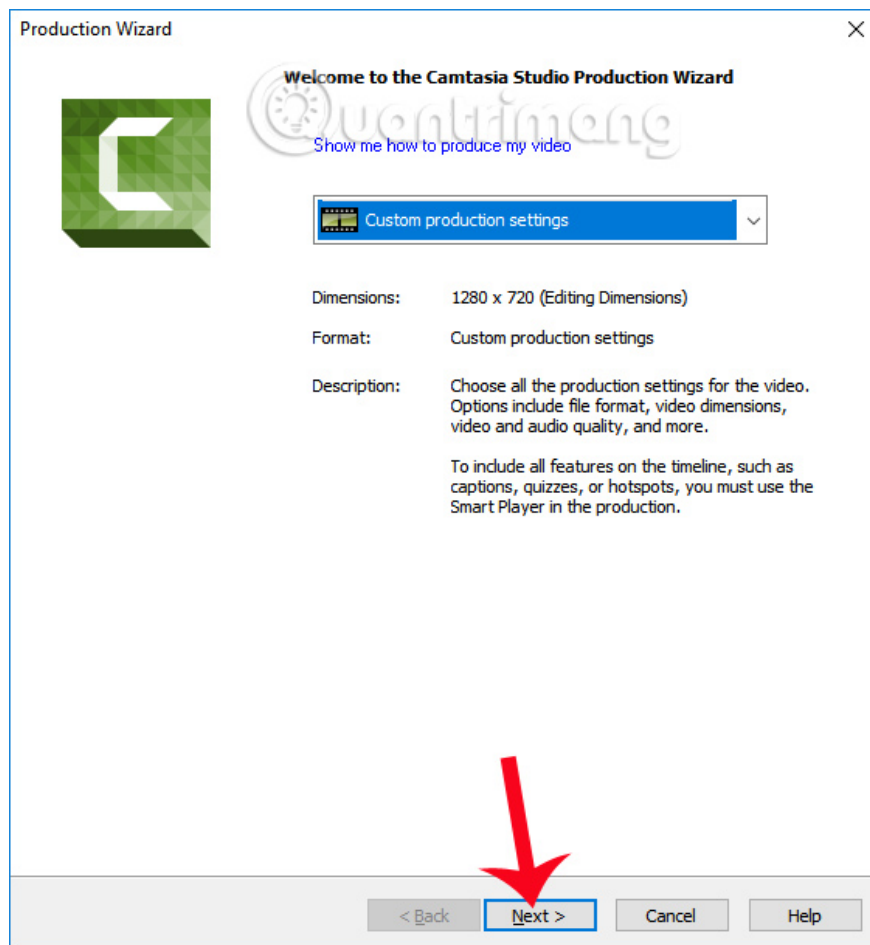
Production Wizard

Welcome to the Camtasia Studio Production Wizard

Quantrimang

Show me how to produce my video

Custom production settings

Dimensions: 1280 x 720 (Editing Dimensions)

Format: Custom production settings

Description: Choose all the production settings for the video. Options include file format, video dimensions, video and audio quality, and more.

To include all features on the timeline, such as captions, quizzes, or hotspots, you must use the Smart Player in the production.

< Back Next > Cancel Help